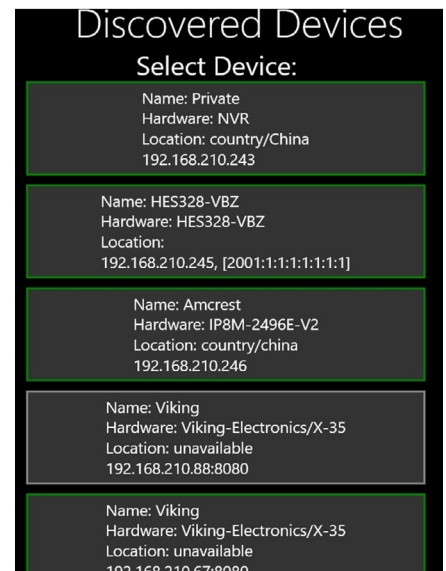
Discovered Devices

Select Device:

Name: Private
Hardware: NVR
Location: country/China
192.168.210.243

Name: HES328-VBZ
Hardware: HES328-VBZ
Location:
192.168.210.245, [2001:1:1:1:1:1:1:1]

Name: Amcrest
Hardware: IP8M-2496E-V2
Location: country/china
192.168.210.246

Name: Viking
Hardware: Viking-Electronics/X-35
Location: unavailable
192.168.210.88:8080

Name: Viking
Hardware: Viking-Electronics/X-35
Location: unavailable
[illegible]